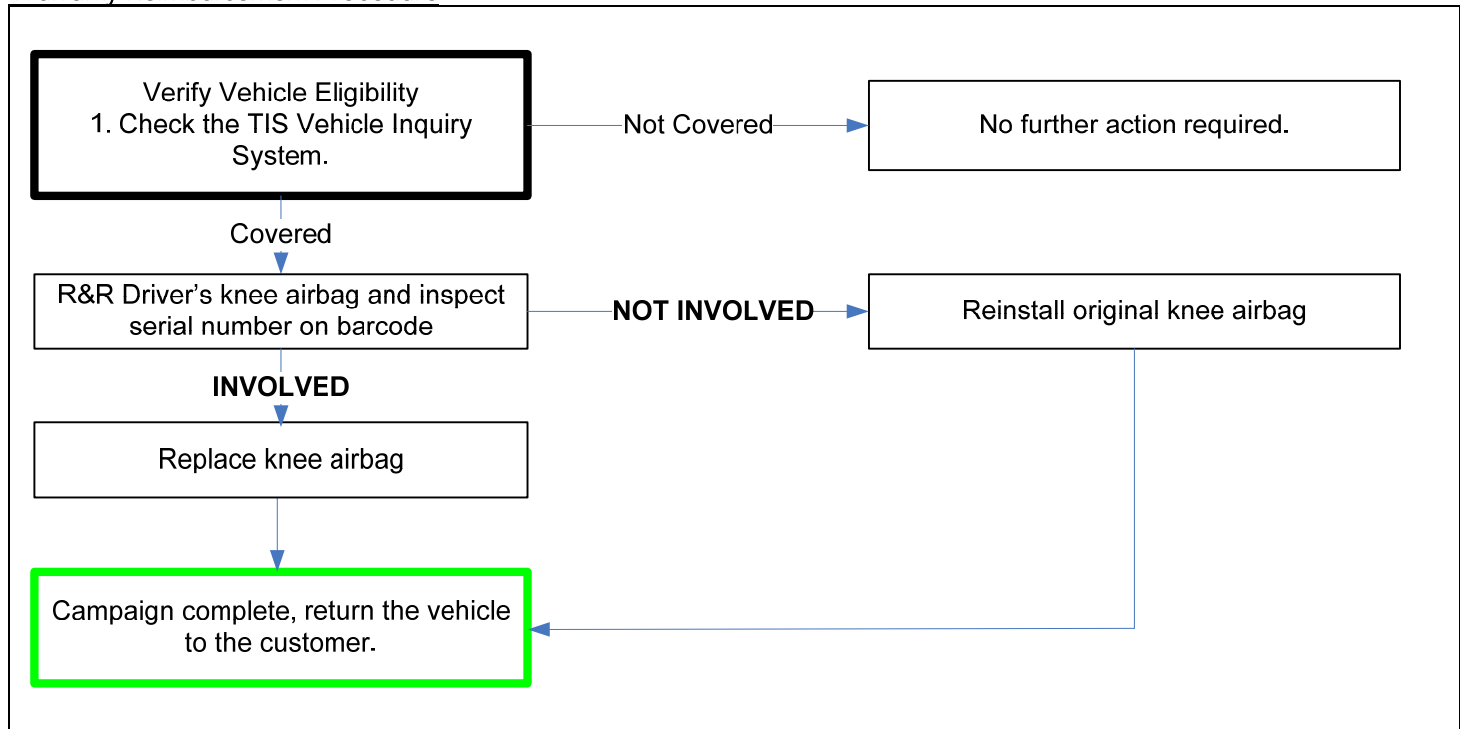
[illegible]

Verify Vehicle Eligibility
1. Check the TIS Vehicle Inquiry System.

Not Covered

No further action required.

Covered

R&R Driver's knee airbag and inspect serial number on barcode

NOT INVOLVED

Reinstall original knee airbag

INVOLVED

Replace knee airbag

Campaign complete, return the vehicle to the customer.